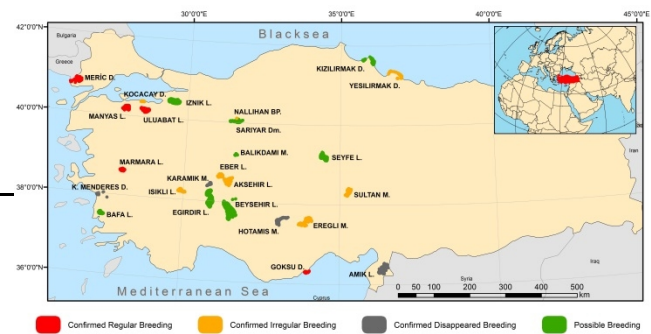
42°0'0"N
40°0'0"N
38°0'0"N
36°0'0"N
30°0'0"E
35°0'0"E
40°0'0"E
45°0'0"E
Blacksea
Bulgaria
Greece
MERİÇ D.
KOCACAY D.
MANYAS L.
ULUABAT L.
IZNIK L.
NALLIHAN BP.
SARIYAR Dm.
KIZILIRMAK D.
YESILIRMAK D.
BALIKDAMI M.
SEYFE L.
MARMARA L.
EBER L.
KARAMIK M.
AKSEHIR L.
K. MENDERES D.
ISIKLI L.
BEYSEHIR L.
SULTAN M.
BAFA L.
EGIRDIR L.
HOTAMIS M.
EREGLI M.
GOKSU D.
AMIK L.
Syria
Iran
Iraq
Mediterranean Sea
Cyprus
0 50 100 200 300 400 500 km
Confirmed Regular Breeding
Confirmed Irregular Breeding
Confirmed Disappeared Breeding
Possible Breeding